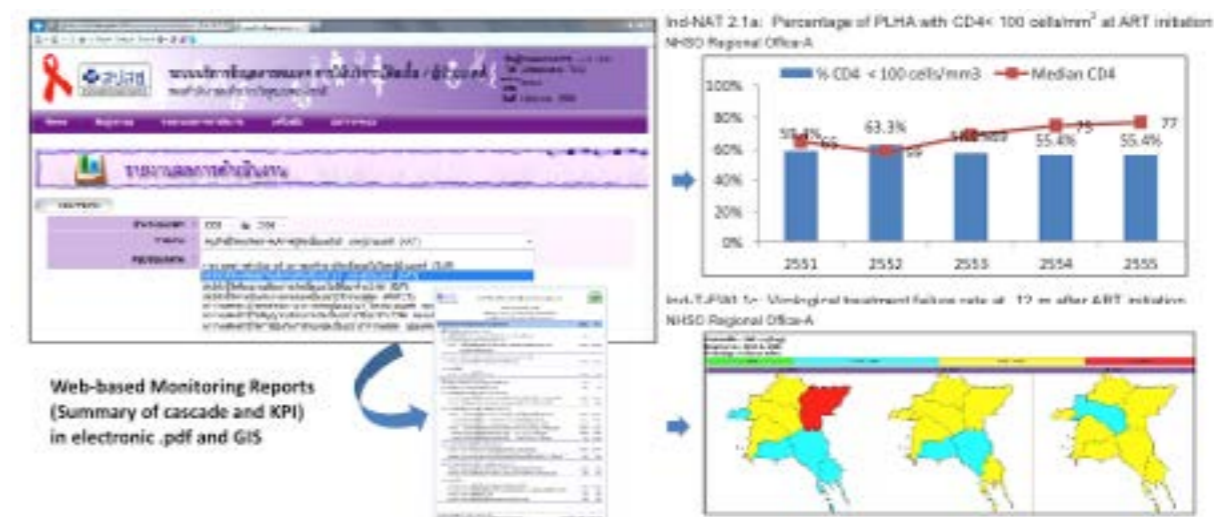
Ind-NAT 2.1a: Percentage of PLHA with CD4< 100 cells/mm$^3$ at ART initiation
NHSO Regional Office-A

% CD4 < 100 cells/mm3 — Median CD4

100%
80%
60%
40%
20%
0%

58.4% 65
63.3% 59
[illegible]
55.4% 75
55.4% 77

2551 2552 2553 2554 2555

Ind-T-PM1.1c: Virological treatment failure rate at 12 m after ART initiation
NHSO Regional Office-A

สปสช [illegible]

รายงานผลการดำเนินงาน

Web-based Monitoring Reports (Summary of cascade and KPI) in electronic .pdf and GIS